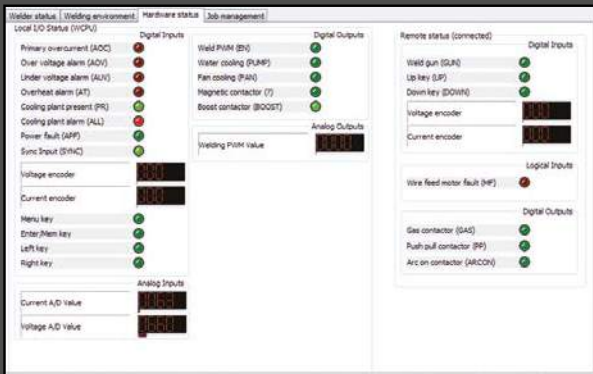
Welder status | Welding environment | Hardware status | Job management

Local I/O Status (WCPU)

Digital Inputs

Primary overcurrent (AOC)
Over voltage alarm (AOV)
Under voltage alarm (AUV)
Overheat alarm (AT)
Cooling plant present (PR)
Cooling plant alarm (ALL)
Power fault (APF)
Sync Input (SYNC)

Voltage encoder
Current encoder

Menu key
Enter/Mem key
Left key
Right key

Analog Inputs

Current A/D Value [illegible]
Voltage A/D Value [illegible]

Digital Outputs

Weld PWM (EN)
Water cooling (PUMP)
Fan cooling (FAN)
Magnetic contactor (?)
Boost contactor (BOOST)

Analog Outputs

Welding PWM Value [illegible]

Remote status (connected)

Digital Inputs

Weld gun (GUN)
Up key (UP)
Down key (DOWN)

Voltage encoder
Current encoder

Logical Inputs

Wire feed motor fault (MF)

Digital Outputs

Gas contactor (GAS)
Push pull contactor (PP)
Arc on contactor (ARCON)